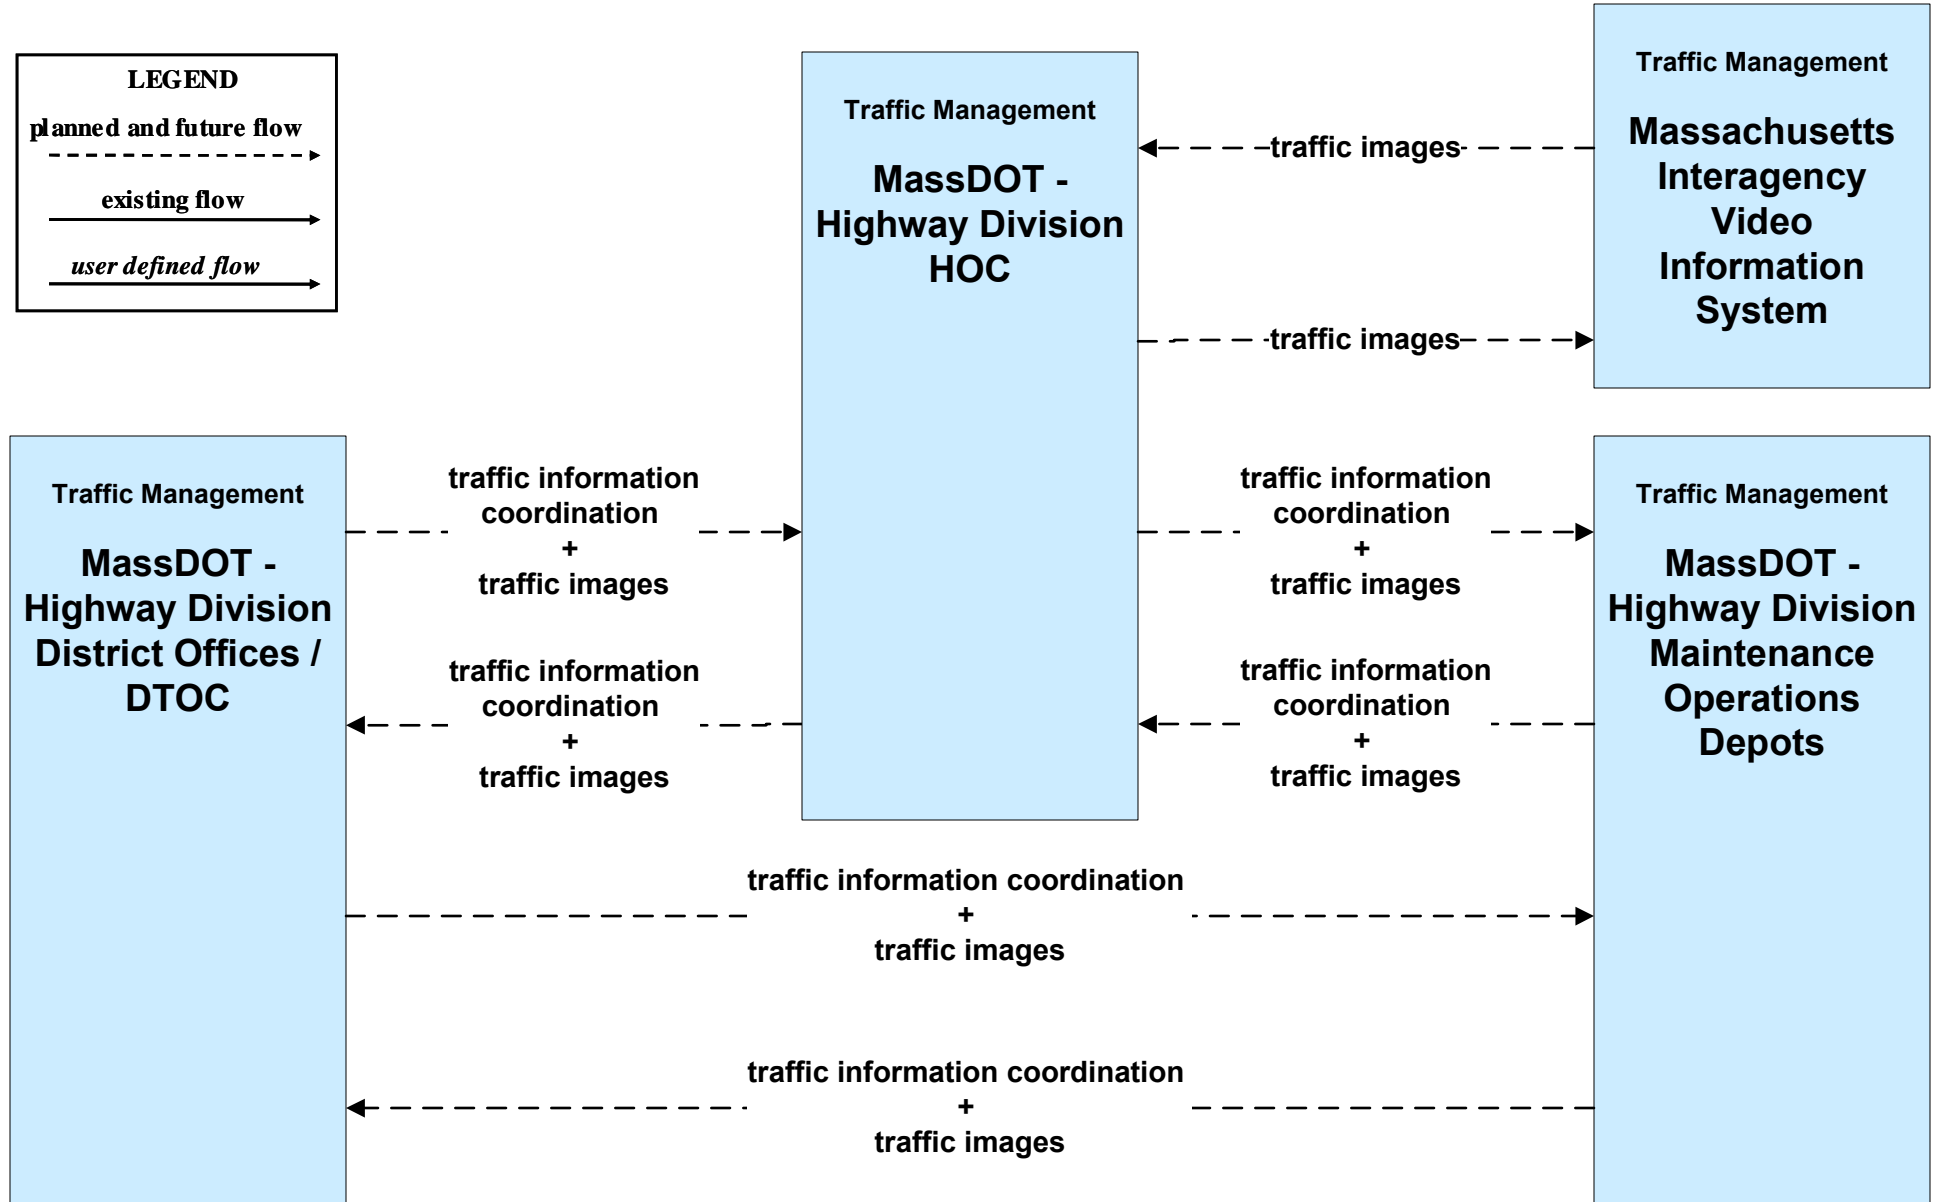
LEGEND
planned and future flow
existing flow
user defined flow

Traffic Management
MassDOT - Highway Division HOC

Traffic Management
Massachusetts Interagency Video Information System

traffic images

traffic images

Traffic Management
MassDOT - Highway Division District Offices / DTOC

traffic information coordination
+
traffic images

traffic information coordination
+
traffic images

traffic information coordination
+
traffic images

traffic information coordination
+
traffic images

Traffic Management
MassDOT - Highway Division Maintenance Operations Depots

traffic information coordination
+
traffic images

traffic information coordination
+
traffic images